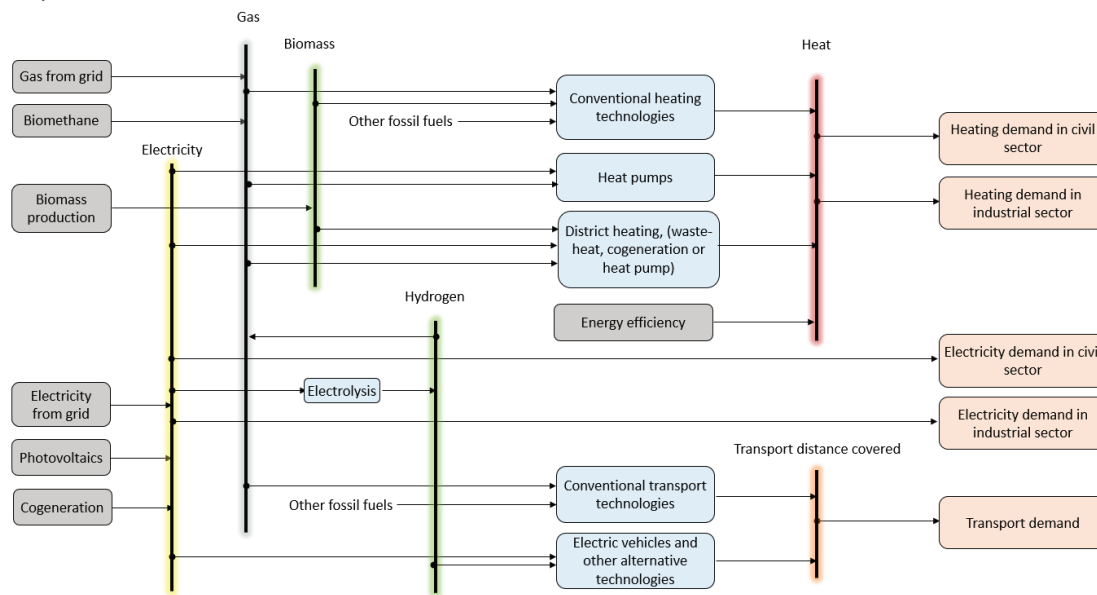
Gas

Biomass

Heat

Gas from grid

Biomethane

Other fossil fuels

Conventional heating technologies

Heating demand in civil sector

Electricity

Heat pumps

Biomass production

Heating demand in industrial sector

District heating, (waste-heat, cogeneration or heat pump)

Hydrogen

Energy efficiency

Electricity demand in civi sector

Electricity from grid

Electrolysis

Electricity demand in industrial sector

Photovoltaics

Transport distance covered

Cogeneration

Other fossil fuels

Conventional transport technologies

Transport demand

Electric vehicles and other alternative technologies